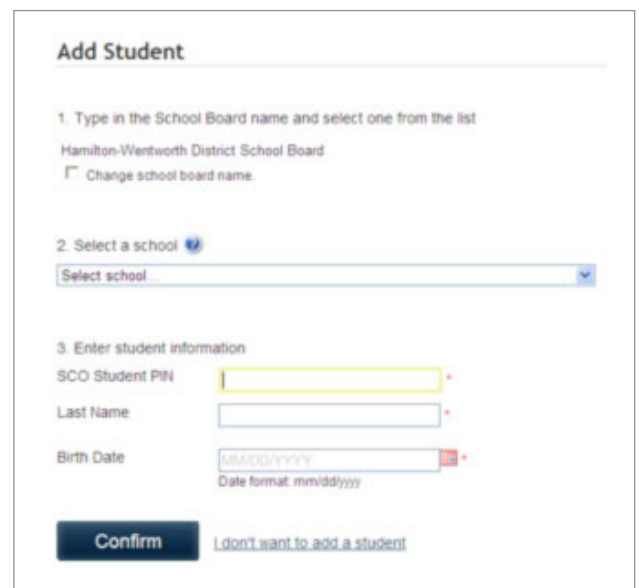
Add Student

1. Type in the School Board name and select one from the list

Hamilton-Wentworth District School Board

Change school board name.

2. Select a school

Select school...

3. Enter student information

SCO Student PIN *

Last Name *

Birth Date MM/DD/YYYY *

Date format: mm/dd/yyyy

Confirm

I don't want to add a student